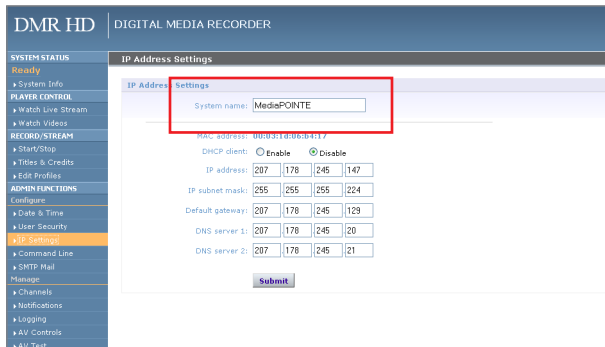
DMR HD | DIGITAL MEDIA RECORDER

SYSTEM STATUS
Ready
▸System Info
PLAYER CONTROL
▸Watch Live Stream
▸Watch Videos
RECORD/STREAM
▸Start/Stop
▸Titles & Credits
▸Edit Profiles
ADMIN FUNCTIONS
Configure
▸Date & Time
▸User Security
▸IP Settings
▸Command Line
▸SMTP Mail
Manage
▸Channels
▸Notifications
▸Logging
▸AV Controls
▸AV Test

IP Address Settings

IP Address Settings

System name: MediaPOINTE

MAC address: 00:03:1d:06:64:17

DHCP client: Enable Disable

IP address: 207 178 245 147

IP subnet mask: 255 255 255 224

Default gateway: 207 178 245 129

DNS server 1: 207 178 245 20

DNS server 2: 207 178 245 21

Submit